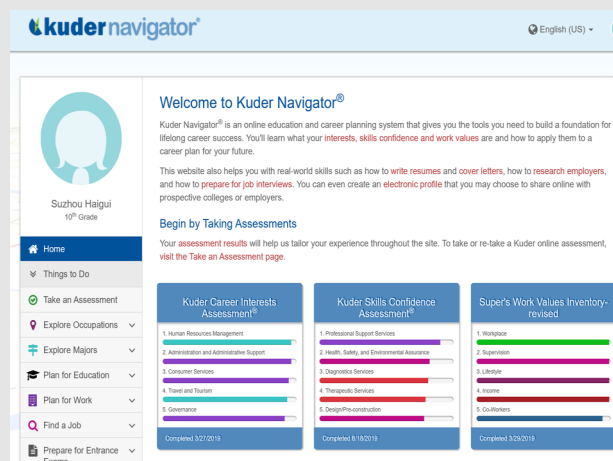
kudernavigator®

English (US)

Suzhou Haigui
10th Grade

Home
Things to Do
Take an Assessment
Explore Occupations
Explore Majors
Plan for Education
Plan for Work
Find a Job
Prepare for Entrance Exams

Welcome to Kuder Navigator®

Kuder Navigator® is an online education and career planning system that gives you the tools you need to build a foundation for lifelong career success. You'll learn what your interests, skills confidence and work values are and how to apply them to a career plan for your future.

This website also helps you with real-world skills such as how to write resumes and cover letters, how to research employers, and how to prepare for job interviews. You can even create an electronic profile that you may choose to share online with prospective colleges or employers.

Begin by Taking Assessments

Your assessment results will help us tailor your experience throughout the site. To take or re-take a Kuder online assessment, visit the Take an Assessment page.

Kuder Career Interests Assessment®
1. Human Resources Management
2. Administration and Administrative Support
3. Consumer Services
4. Travel and Tourism
5. Governance
Completed 3/27/2019

Kuder Skills Confidence Assessment®
1. Professional Support Services
2. Health, Safety, and Environmental Assurance
3. Diagnostics Services
4. Therapeutic Services
5. Design/Pre-construction
Completed 8/18/2019

Super's Work Values Inventory-revised
1. Workplace
2. Supervision
3. Lifestyle
4. Income
5. Co-Workers
Completed 3/29/2019